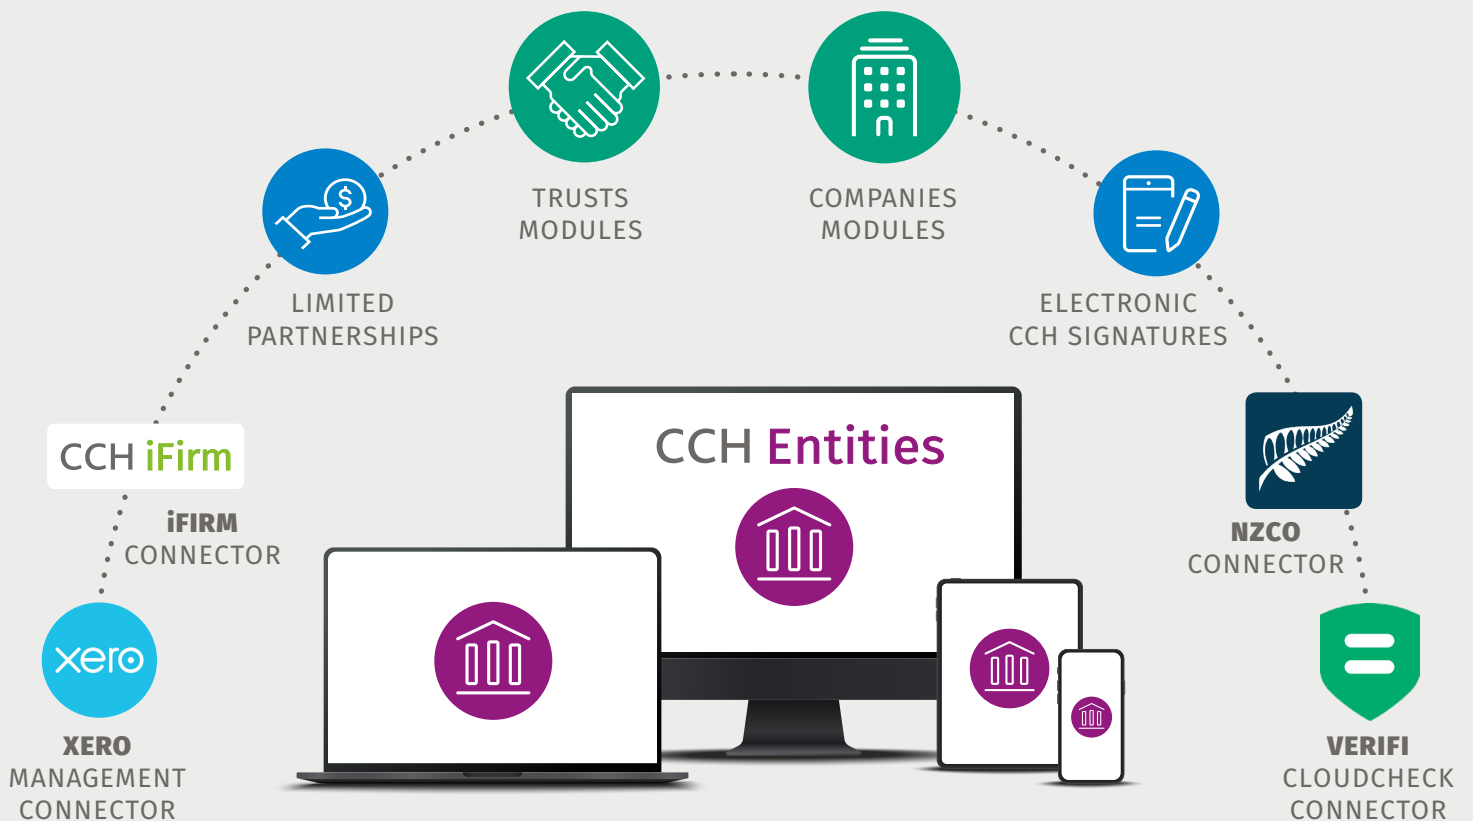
TRUSTS MODULES

COMPANIES MODULES

LIMITED PARTNERSHIPS

ELECTRONIC CCH SIGNATURES

CCH iFirm

iFIRM CONNECTOR

CCH Entities

NZCO CONNECTOR

xero

XERO MANAGEMENT CONNECTOR

VERIFI CLOUDCHECK CONNECTOR